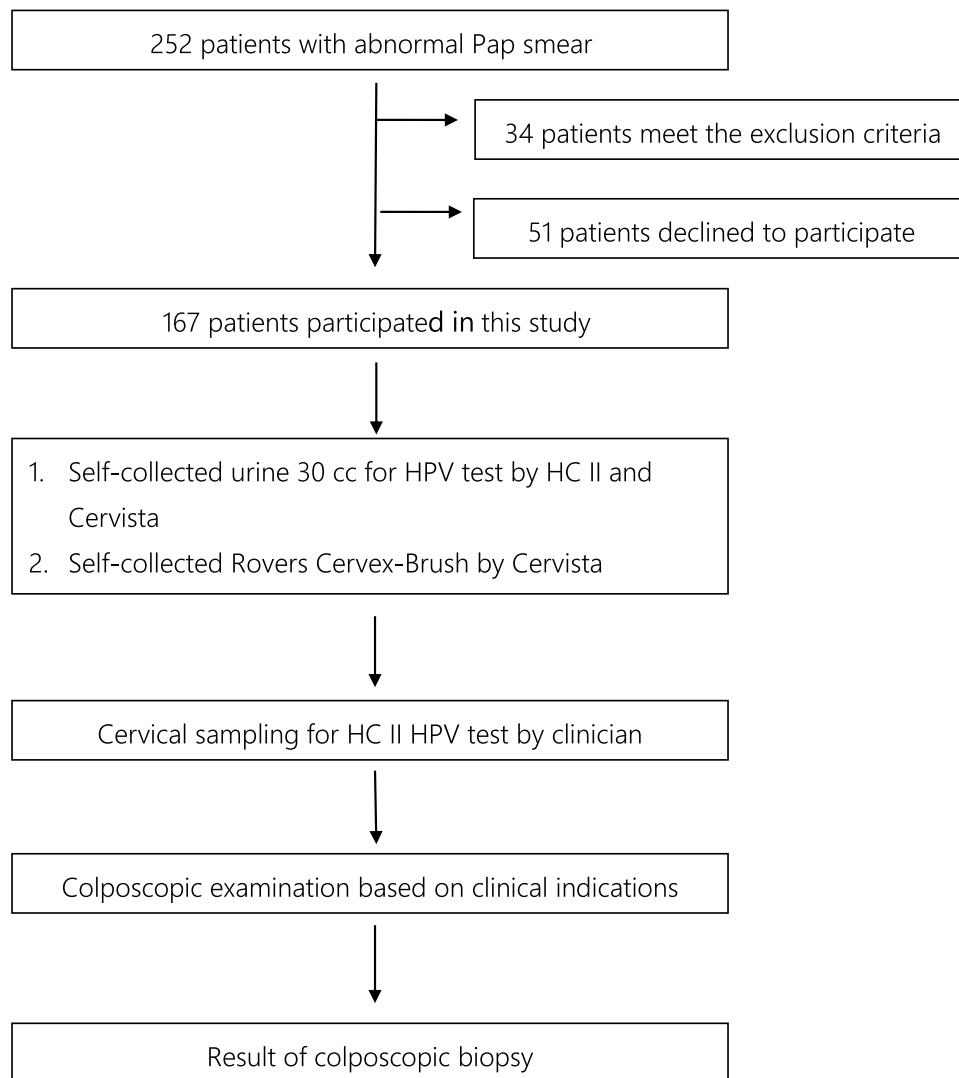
252 patients with abnormal Pap smear

34 patients meet the exclusion criteria

51 patients declined to participate

167 patients participated in this study

1. Self-collected urine 30 cc for HPV test by HC II and Cervista
2. Self-collected Rovers Cervex-Brush by Cervista

Cervical sampling for HC II HPV test by clinician

Colposcopic examination based on clinical indications

Result of colposcopic biopsy